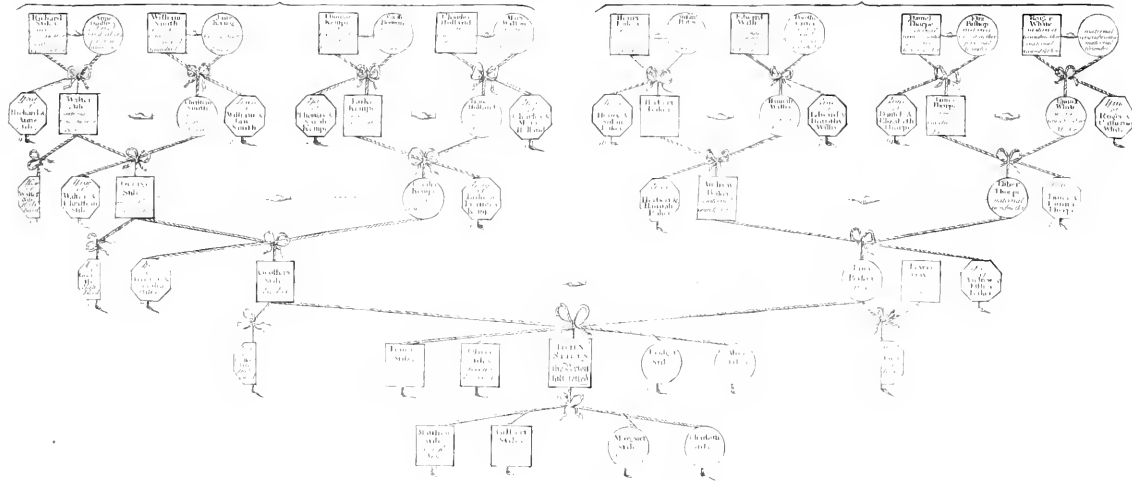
Richard Stiles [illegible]
Anne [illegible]
William Smith
Jane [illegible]
Thomas Kemps
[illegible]
Charles Holloway
Mary Wallis
Henry Baker
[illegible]
Edward Wallis
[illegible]
Daniel Thorpe
Ela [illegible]
Roger White
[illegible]

Anne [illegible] Richard & Anne Stiles
Walter Stiles
Catherine Smith
Jane William & Jane Smith
Thomas & Sarah Kemps
Luke Kemps
Anne Holloway
Charles & Mary Holloway
Henry & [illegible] Baker
Herbert Baker
Hannah Wallis
Edward & Hannah Wallis
Daniel & Elizabeth Thorpe
James Thorpe
Hannah White
Roger & Catherine White

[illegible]
Walter & Catherine Stiles
George Stiles
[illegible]
Luke & Frances Kemp
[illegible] Herbert & Hannah Baker
Andrew Baker
Esther Thorpe
James & Esther Thorpe

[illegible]
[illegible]
Geoffrey Stiles
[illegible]
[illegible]
Andrew & Esther Baker

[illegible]
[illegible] Stiles
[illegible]
EDWIN STILES
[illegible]
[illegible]
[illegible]
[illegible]

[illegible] Stiles
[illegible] Stiles
Margaret Stiles
Charlotte Stiles